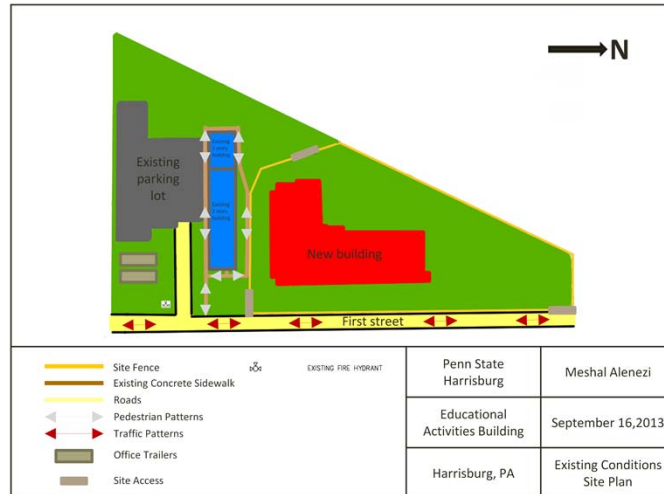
N

Existing parking lot

Existing 2 story building

Existing 2 story building

New building

First street

Site Fence
Existing Concrete Sidewalk
Roads
Pedestrian Patterns
Traffic Patterns
Office Trailers
Site Access

EXISTING FIRE HYDRANT

| Penn State Harrisburg | Meshal Alenezi |
|---|---|
| Educational Activities Building | September 16,2013 |
| Harrisburg, PA | Existing Conditions Site Plan |